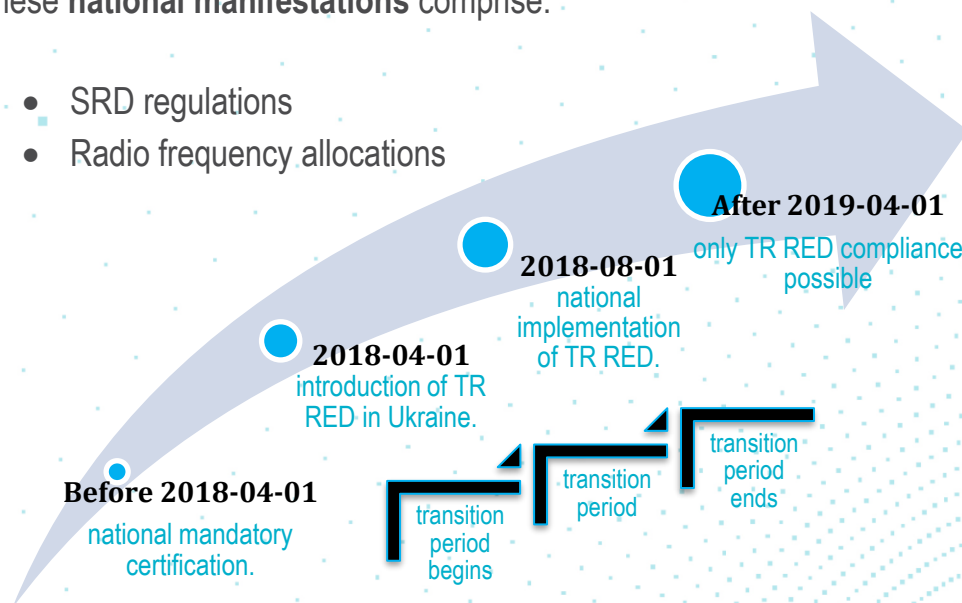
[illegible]ese **national manifestations** comprise:

- SRD regulations
- Radio frequency allocations

**After 2019-04-01**
only TR RED compliance possible

**2018-08-01**
national implementation of TR RED.

**2018-04-01**
introduction of TR RED in Ukraine.

**Before 2018-04-01**
national mandatory certification.

transition period begins

transition period

transition period ends